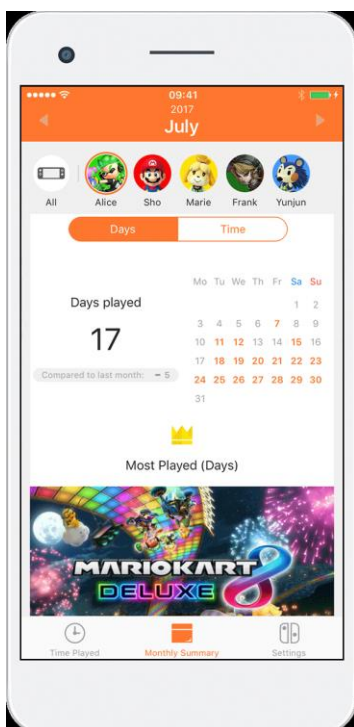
09:41
2017
July

All
Alice
Sho
Marie
Frank
Yunjun

Days
Time

Days played
17
Compared to last month: − 5

| Mo | Tu | We | Th | Fr | Sa | Su |
|---|---|---|---|---|---|---|
| | | | | | 1 | 2 |
| 3 | 4 | 5 | 6 | 7 | 8 | 9 |
| 10 | 11 | 12 | 13 | 14 | 15 | 16 |
| 17 | 18 | 19 | 20 | 21 | 22 | 23 |
| 24 | 25 | 26 | 27 | 28 | 29 | 30 |
| 31 | | | | | | |

Most Played (Days)

MARIOKART 8 DELUXE

Time Played
Monthly Summary
Settings